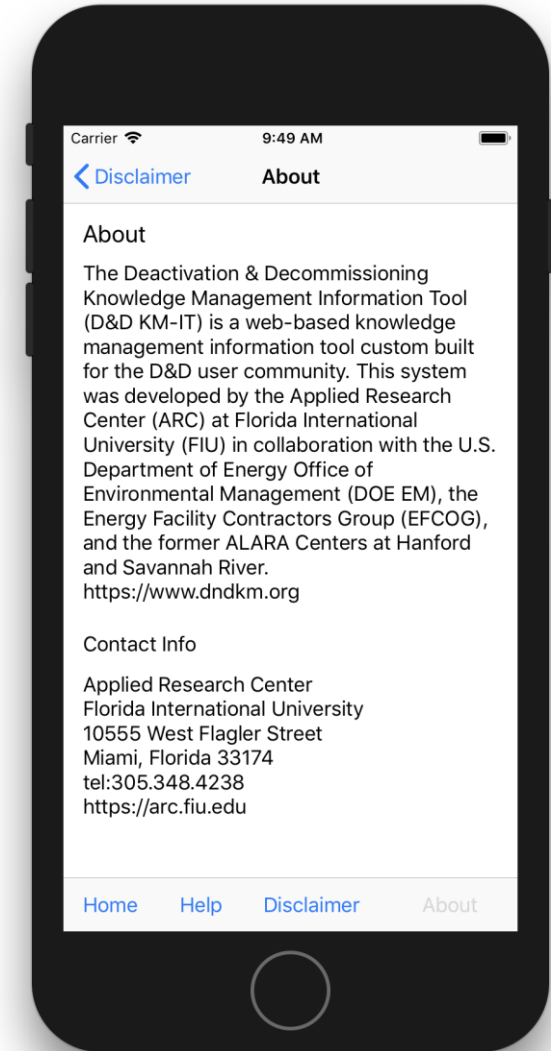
Carrier 9:49 AM

Disclaimer About

About

The Deactivation & Decommissioning Knowledge Management Information Tool (D&D KM-IT) is a web-based knowledge management information tool custom built for the D&D user community. This system was developed by the Applied Research Center (ARC) at Florida International University (FIU) in collaboration with the U.S. Department of Energy Office of Environmental Management (DOE EM), the Energy Facility Contractors Group (EFCOG), and the former ALARA Centers at Hanford and Savannah River.
https://www.dndkm.org

Contact Info

Applied Research Center
Florida International University
10555 West Flagler Street
Miami, Florida 33174
tel:305.348.4238
https://arc.fiu.edu

Home Help Disclaimer About